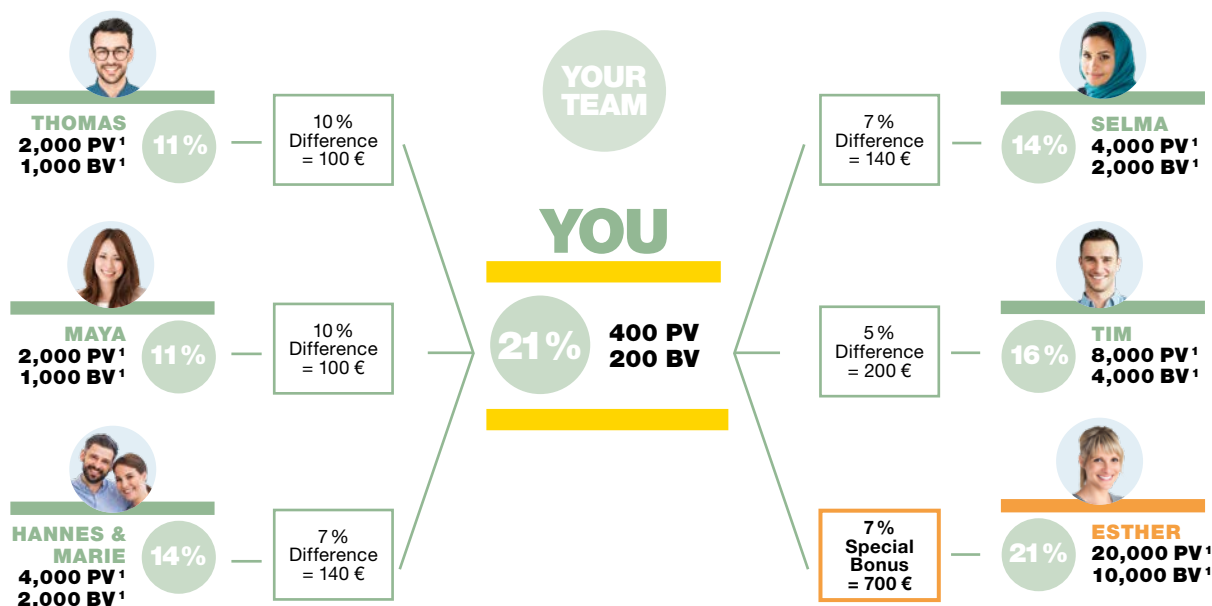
YOUR TEAM

THOMAS
2,000 PV$^1$
1,000 BV$^1$
11%

10% Difference = 100 €

MAYA
2,000 PV$^1$
1,000 BV$^1$
11%

10% Difference = 100 €

HANNES & MARIE
4,000 PV$^1$
2,000 BV$^1$
14%

7% Difference = 140 €

YOU
21%
400 PV
200 BV

7% Difference = 140 €

14%
SELMA
4,000 PV$^1$
2,000 BV$^1$

5% Difference = 200 €

16%
TIM
8,000 PV$^1$
4,000 BV$^1$

7% Special Bonus = 700 €

21%
ESTHER
20,000 PV$^1$
10,000 BV$^1$